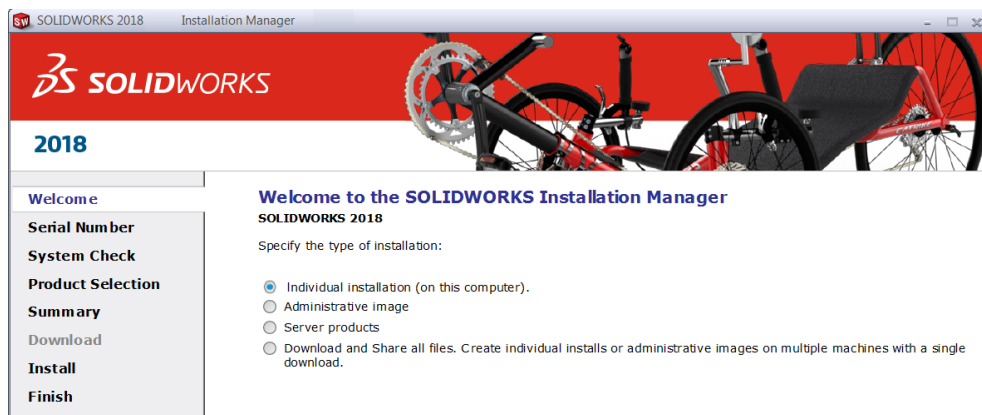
SOLIDWORKS 2018 Installation Manager

SOLIDWORKS

2018

Welcome
Serial Number
System Check
Product Selection
Summary
Download
Install
Finish

Welcome to the SOLIDWORKS Installation Manager
SOLIDWORKS 2018

Specify the type of installation:

Individual installation (on this computer).
Administrative image
Server products
Download and Share all files. Create individual installs or administrative images on multiple machines with a single download.